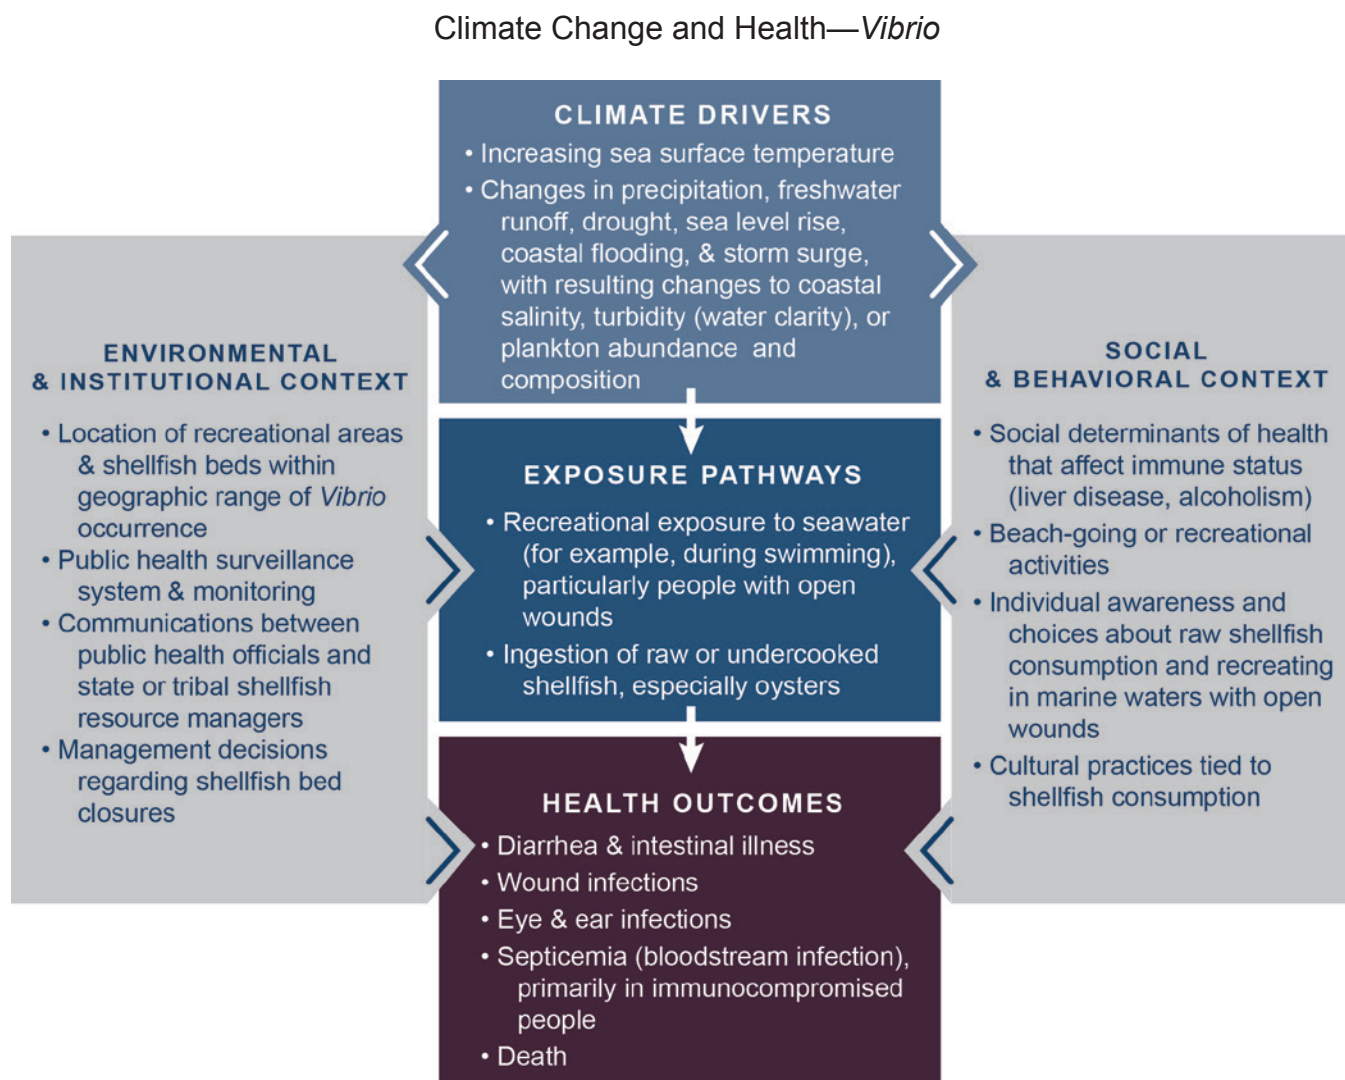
Climate Change and Health—*Vibrio*

CLIMATE DRIVERS

• Increasing sea surface temperature
• Changes in precipitation, freshwater runoff, drought, sea level rise, coastal flooding, & storm surge, with resulting changes to coastal salinity, turbidity (water clarity), or plankton abundance and composition

ENVIRONMENTAL & INSTITUTIONAL CONTEXT

• Location of recreational areas & shellfish beds within geographic range of *Vibrio* occurrence
• Public health surveillance system & monitoring
• Communications between public health officials and state or tribal shellfish resource managers
• Management decisions regarding shellfish bed closures

EXPOSURE PATHWAYS

• Recreational exposure to seawater (for example, during swimming), particularly people with open wounds
• Ingestion of raw or undercooked shellfish, especially oysters

SOCIAL & BEHAVIORAL CONTEXT

• Social determinants of health that affect immune status (liver disease, alcoholism)
• Beach-going or recreational activities
• Individual awareness and choices about raw shellfish consumption and recreating in marine waters with open wounds
• Cultural practices tied to shellfish consumption

HEALTH OUTCOMES

• Diarrhea & intestinal illness
• Wound infections
• Eye & ear infections
• Septicemia (bloodstream infection), primarily in immunocompromised people
• Death